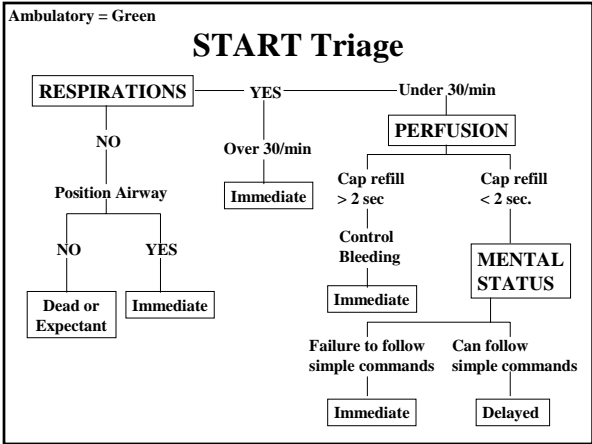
Ambulatory = Green

START Triage

RESPIRATIONS

YES

Under 30/min

NO

Over 30/min

PERFUSION

Position Airway

Immediate

Cap refill > 2 sec

Cap refill < 2 sec.

NO

YES

Control Bleeding

MENTAL STATUS

Dead or Expectant

Immediate

Immediate

Failure to follow simple commands

Can follow simple commands

Immediate

Delayed